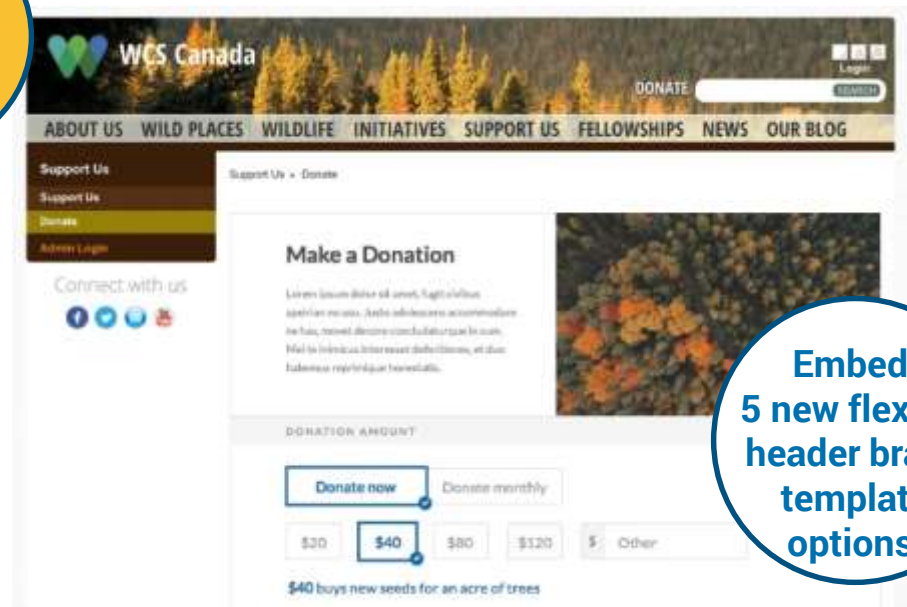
WCS Canada

Login

DONATE

SEARCH

ABOUT US WILD PLACES WILDLIFE INITIATIVES SUPPORT US FELLOWSHIPS NEWS OUR BLOG

Support Us

Support Us

Donate

Admin Login

Connect with us

Support Us » Donate

Make a Donation

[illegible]

DONATION AMOUNT

Donate now

Donate monthly

$20

$40

$80

$120

$ Other

$40 buys new seeds for an acre of trees

Embed
5 new flex
header bra
templat
options